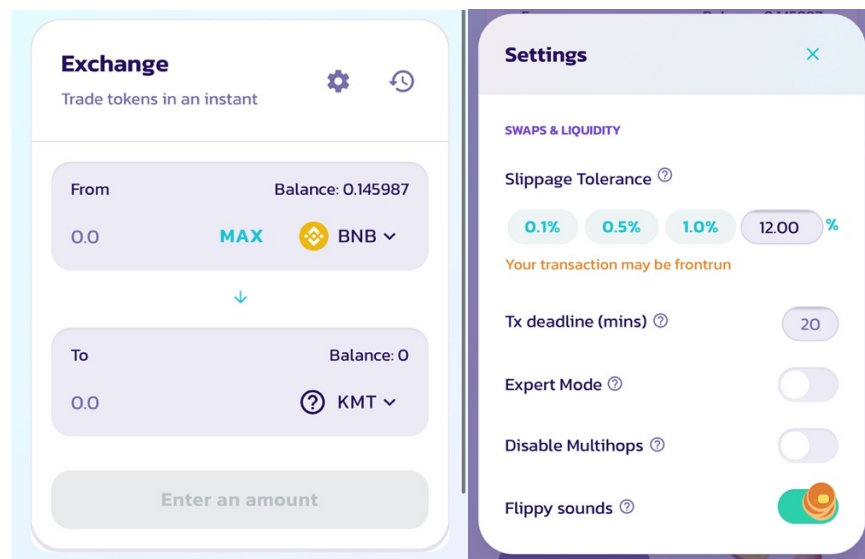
Exchange
Trade tokens in an instant

From
Balance: 0.145987
0.0
MAX
BNB

To
Balance: 0
0.0
KMT

Enter an amount

Settings

SWAPS & LIQUIDITY

Slippage Tolerance

| 0.1% | 0.5% | 1.0% | 12.00 | % |
|---|---|---|---|---|

Your transaction may be frontrun

Tx deadline (mins) 20

Expert Mode

Disable Multihops

Flippy sounds